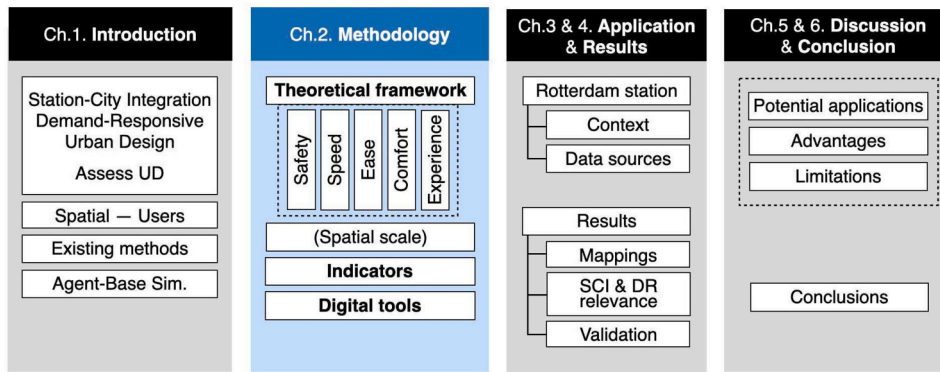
Ch.1. Introduction

Station-City Integration
Demand-Responsive Urban Design

Assess UD

Spatial — Users

Existing methods

Agent-Base Sim.

Ch.2. Methodology

Theoretical framework

Safety

Speed

Ease

Comfort

Experience

(Spatial scale)

Indicators

Digital tools

Ch.3 & 4. Application & Results

Rotterdam station

Context

Data sources

Results

Mappings

SCI & DR relevance

Validation

Ch.5 & 6. Discussion & Conclusion

Potential applications

Advantages

Limitations

Conclusions